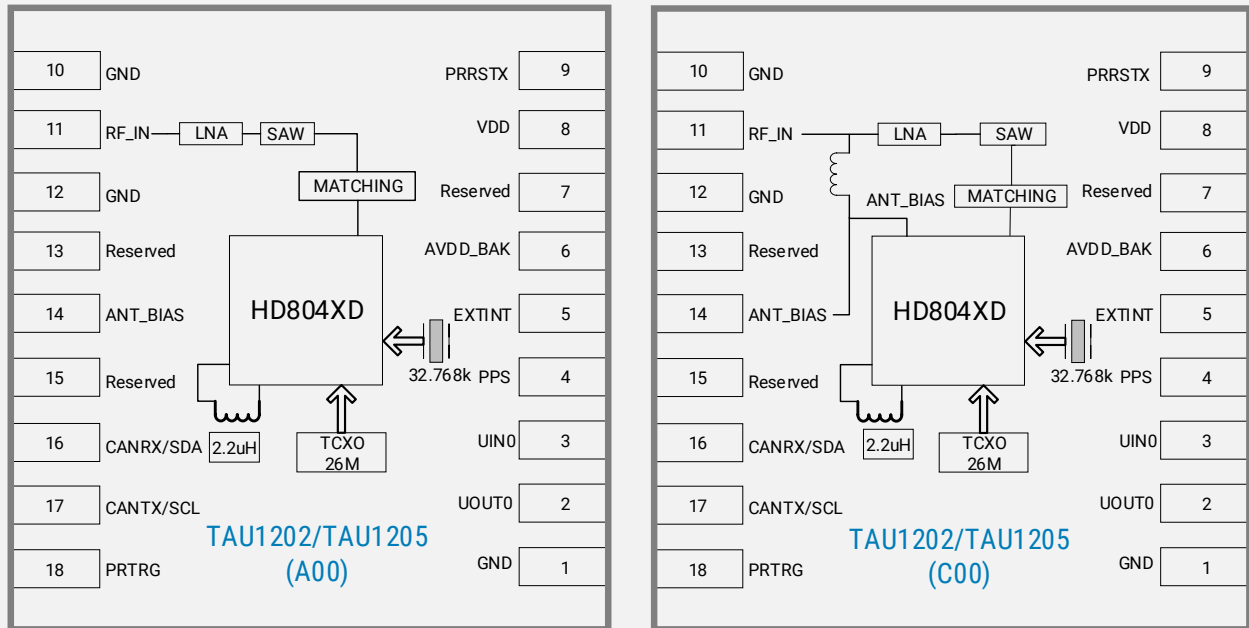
10 GND
11 RF_IN
LNA SAW
MATCHING
12 GND
13 Reserved
14 ANT_BIAS
15 Reserved
16 CANRX/SDA
2.2uH
17 CANTX/SCL
18 PRTRG

HD804XD
TCXO 26M
32.768k

PRRSTX 9
VDD 8
Reserved 7
AVDD_BAK 6
EXTINT 5
PPS 4
UIN0 3
UOUT0 2
GND 1

TAU1202/TAU1205
(A00)

10 GND
11 RF_IN
LNA SAW
ANT_BIAS
MATCHING
12 GND
13 Reserved
14 ANT_BIAS
15 Reserved
16 CANRX/SDA
2.2uH
17 CANTX/SCL
18 PRTRG

HD804XD
TCXO 26M
32.768k

PRRSTX 9
VDD 8
Reserved 7
AVDD_BAK 6
EXTINT 5
PPS 4
UIN0 3
UOUT0 2
GND 1

TAU1202/TAU1205
(C00)